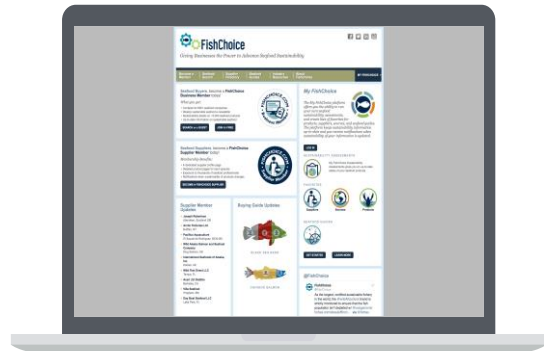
FishChoice

Giving Businesses the Power to Advance Seafood Sustainability

Seafood Buyers, become a FishChoice Business Member today!

Seafood Suppliers, become a FishChoice Supplier Member today!

My FishChoice

Supplier Member Updates

Buying Guide Updates

@FishChoice

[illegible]